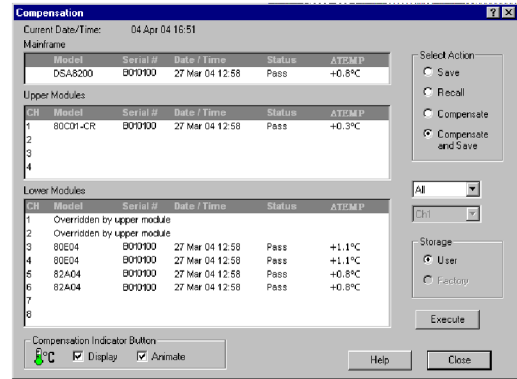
Compensation

Current Date/Time: 04 Apr 04 16:51

Mainframe

| Model | Serial # | Date / Time | Status | ΔTEMP |
|---|---|---|---|---|
| DSA8200 | B010100 | 27 Mar 04 12:58 | Pass | +0.8°C |

Upper Modules

| CH | Model | Serial # | Date / Time | Status | ΔTEMP |
|---|---|---|---|---|---|
| 1 | 80C01-CR | B010100 | 27 Mar 04 12:58 | Pass | +0.3°C |
| 2 | | | | | |
| 3 | | | | | |
| 4 | | | | | |

Lower Modules

| CH | Model | Serial # | Date / Time | Status | ΔTEMP |
|---|---|---|---|---|---|
| 1 | Overridden by upper module | | | | |
| 2 | Overridden by upper module | | | | |
| 3 | 80E04 | B010100 | 27 Mar 04 12:58 | Pass | +1.1°C |
| 4 | 80E04 | B010100 | 27 Mar 04 12:58 | Pass | +1.1°C |
| 5 | 82A04 | B010100 | 27 Mar 04 12:58 | Pass | +0.8°C |
| 6 | 82A04 | B010100 | 27 Mar 04 12:58 | Pass | +0.8°C |
| 7 | | | | | |
| 8 | | | | | |

Select Action
Save
Recall
Compensate
Compensate and Save

All
Ch1

Storage
User
Factory

Execute

Compensation Indicator Button
°C Display Animate

Help Close